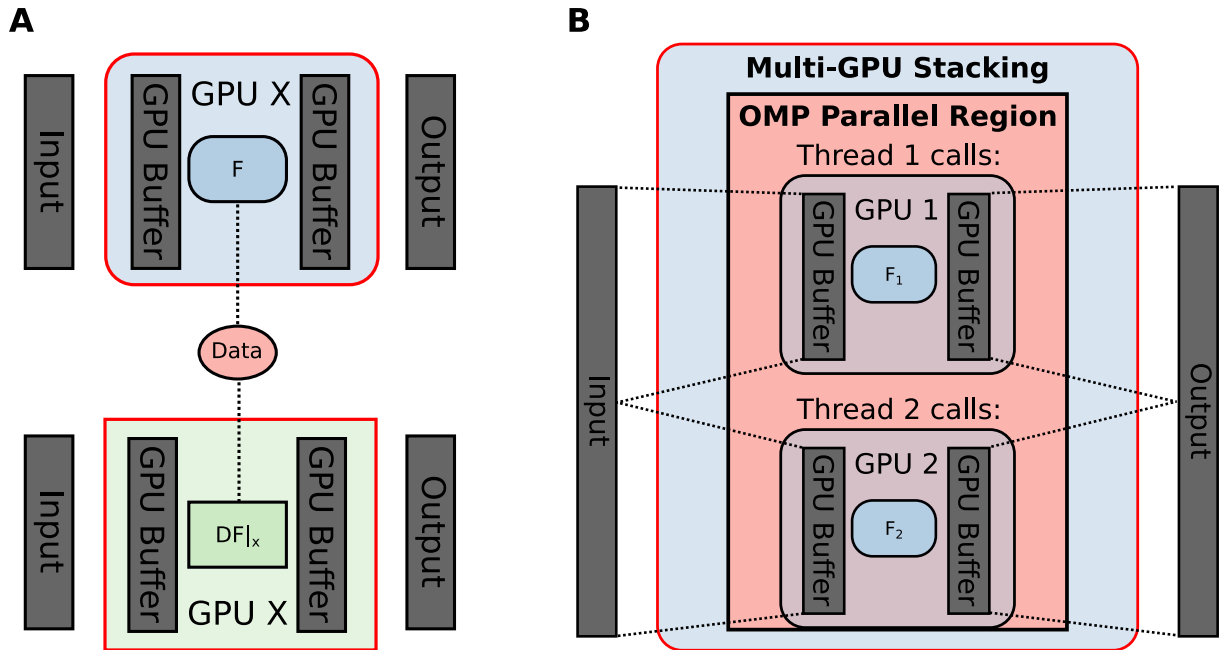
A

Input

GPU X

GPU Buffer

F

GPU Buffer

Output

Data

Input

GPU Buffer

$DF|_x$

GPU Buffer

Output

GPU X

B

Multi-GPU Stacking

OMP Parallel Region

Thread 1 calls:

Input

GPU 1

GPU Buffer

$F_1$

GPU Buffer

Output

Thread 2 calls:

GPU 2

GPU Buffer

$F_2$

GPU Buffer